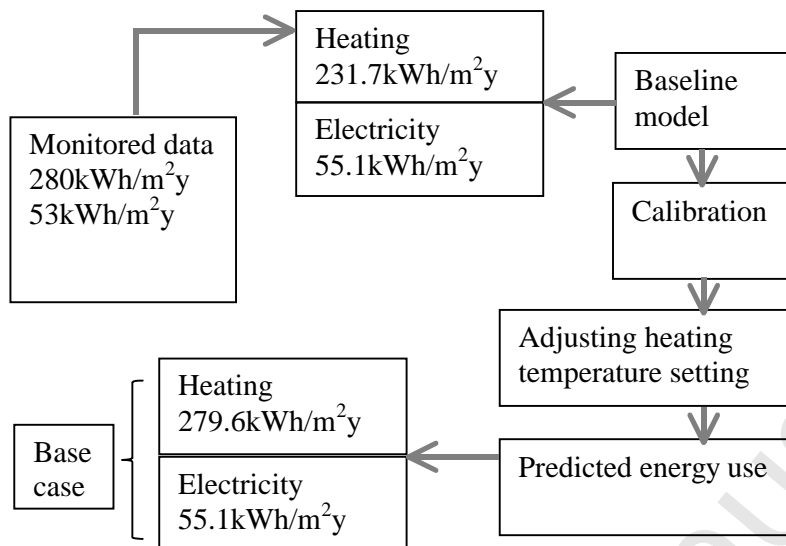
Heating
231.7kWh/m$^2$y

Electricity
55.1kWh/m$^2$y

Baseline model

Monitored data
280kWh/m$^2$y
53kWh/m$^2$y

Calibration

Adjusting heating temperature setting

Heating
279.6kWh/m$^2$y

Base case

Electricity
55.1kWh/m$^2$y

Predicted energy use